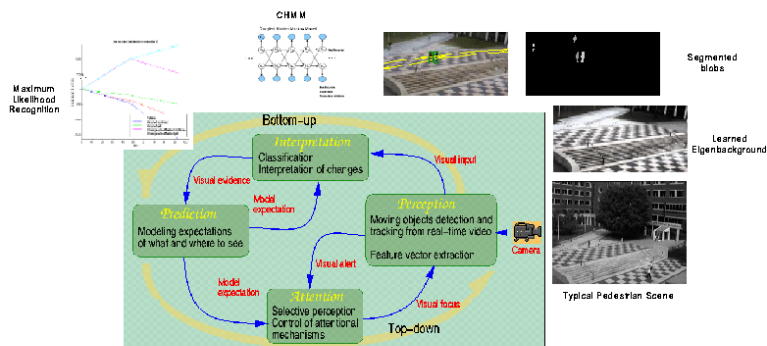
Maximum Likelihood Recognition

CHMM

Segmented blobs

Learned Eigenbackground

Typical Pedestrian Scene

Bottom-up

Interpretation
Classification
Interpretation of changes

Visual evidence

Visual input

Model expectation

Prediction
Modeling expectations of what and where to see

Perception
Moving objects detection and tracking from real-time video

Feature vector extraction

Camera

Visual alert

Model expectation

Attention
Selective perception
Control of attentional mechanisms

Visual focus

Top-down